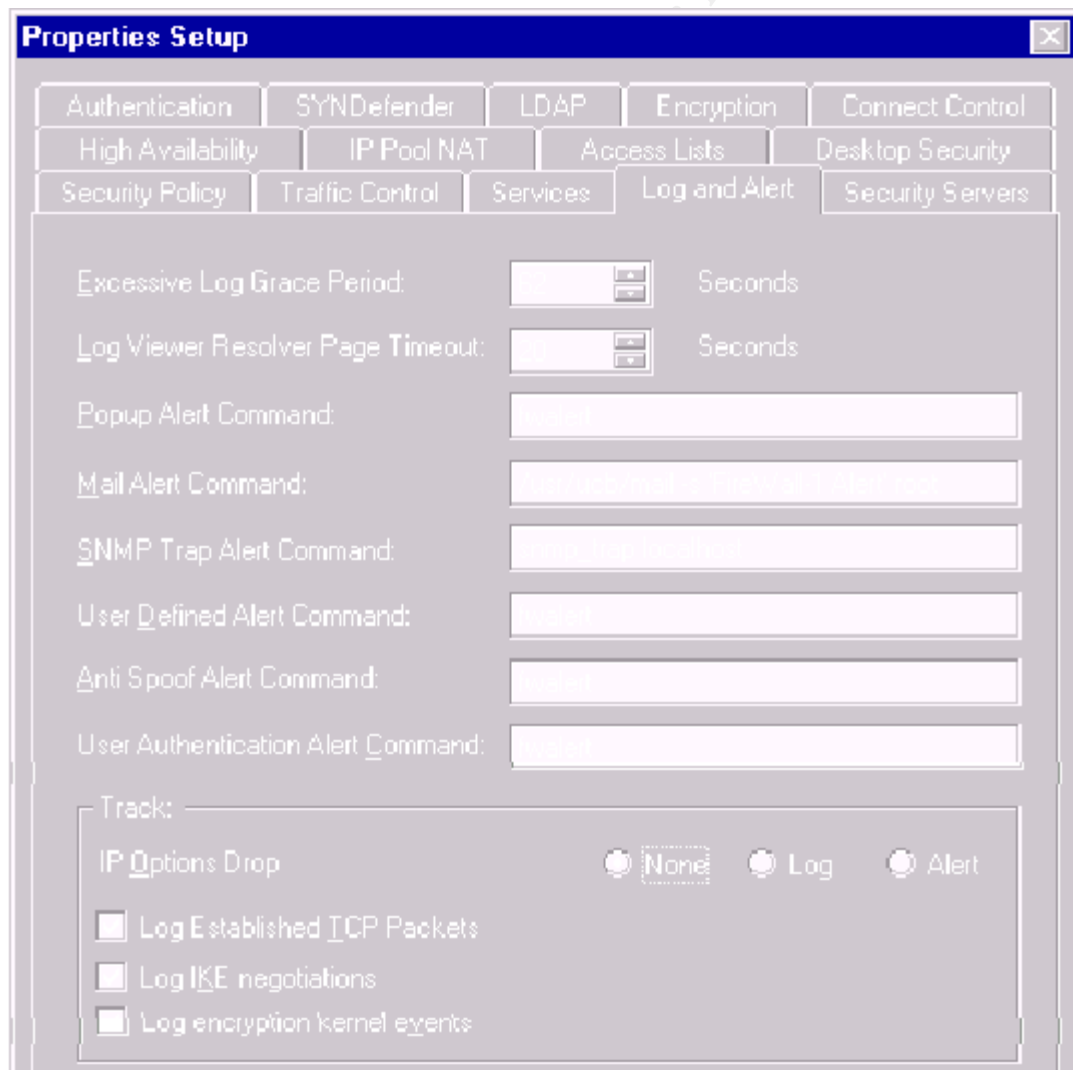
Properties Setup

Authentication | SYNDefender | LDAP | Encryption | Connect Control
High Availability | IP Pool NAT | Access Lists | Desktop Security
Security Policy | Traffic Control | Services | Log and Alert | Security Servers

Excessive Log Grace Period: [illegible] Seconds

Log Viewer Resolver Page Timeout: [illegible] Seconds

Popup Alert Command: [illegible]

Mail Alert Command: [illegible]

SNMP Trap Alert Command: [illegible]

User Defined Alert Command: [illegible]

Anti Spoof Alert Command: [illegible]

User Authentication Alert Command: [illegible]

Track:

IP Options Drop None Log Alert

Log Established TCP Packets

Log IKE negotiations

Log encryption kernel events